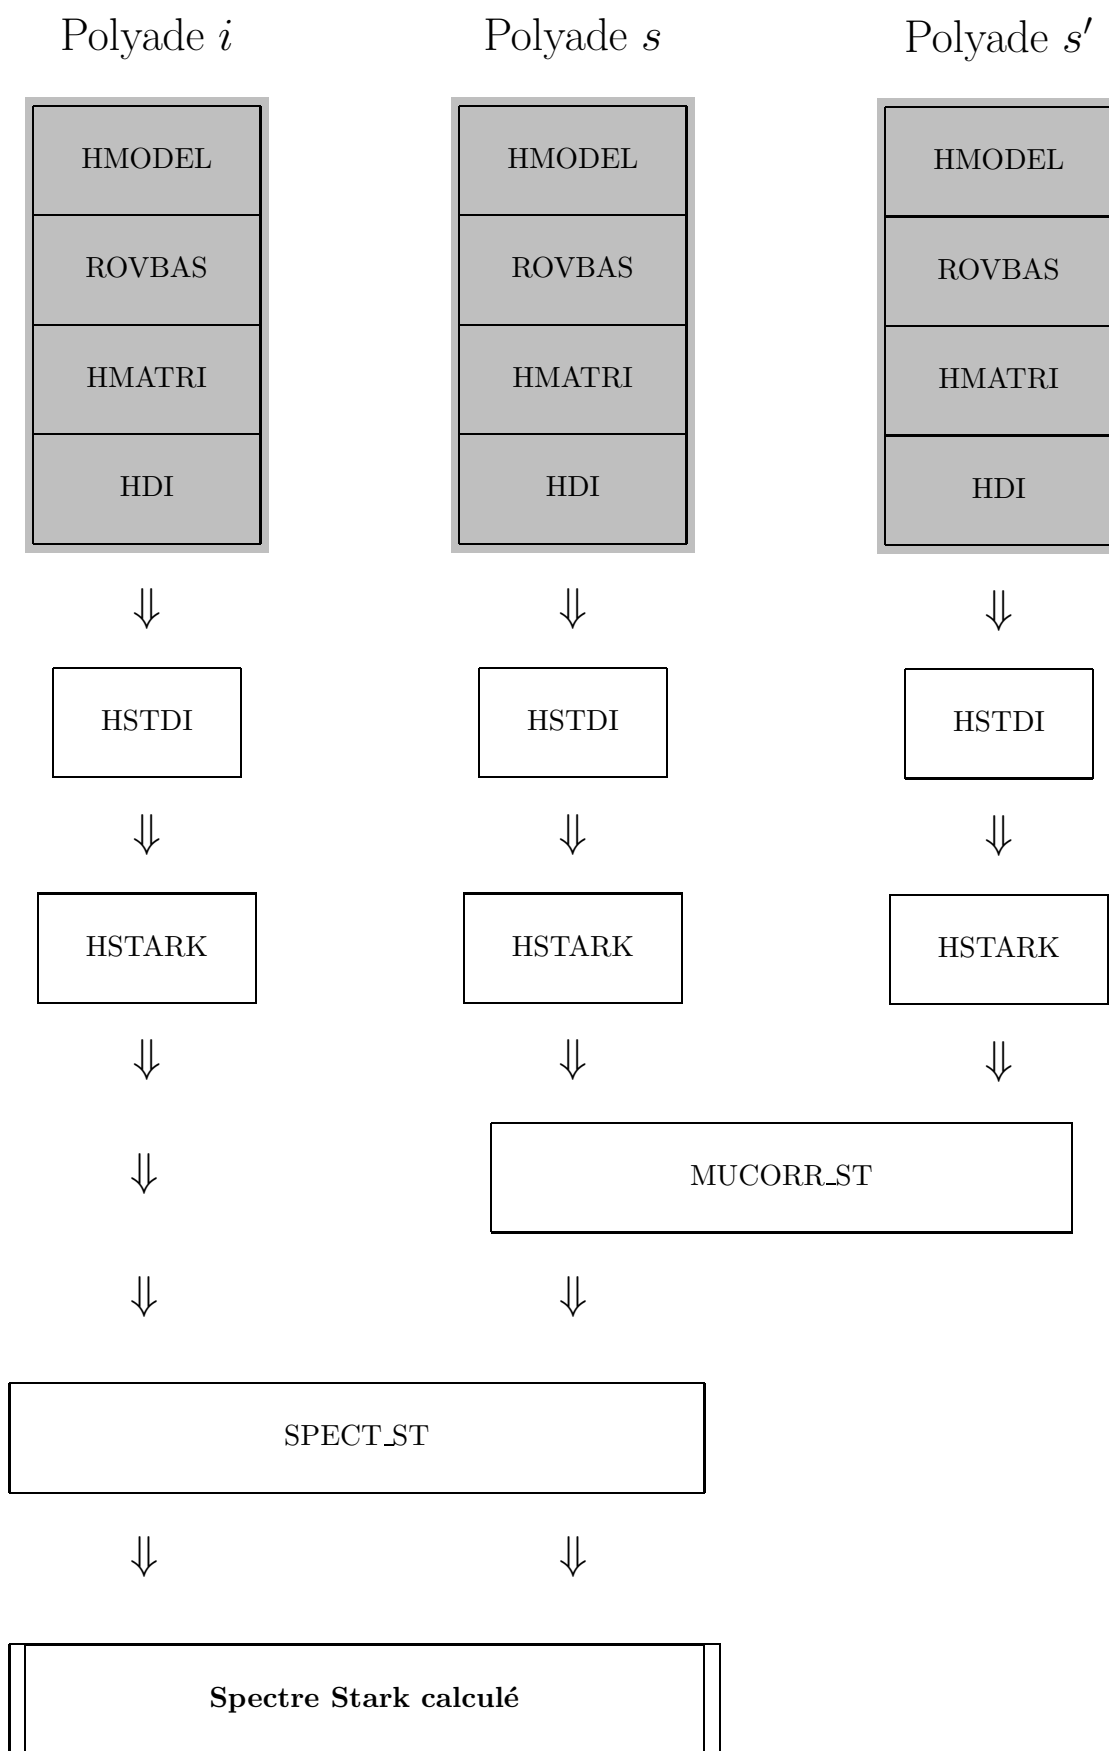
Polyade $i$ Polyade $s$ Polyade $s'$

HMODEL
ROVBAS
HMATRI
HDI

HMODEL
ROVBAS
HMATRI
HDI

HMODEL
ROVBAS
HMATRI
HDI

$\Downarrow$ $\Downarrow$ $\Downarrow$

HSTDI HSTDI HSTDI

$\Downarrow$ $\Downarrow$ $\Downarrow$

HSTARK HSTARK HSTARK

$\Downarrow$ $\Downarrow$ $\Downarrow$

$\Downarrow$

MUCORR_ST

$\Downarrow$ $\Downarrow$

SPECT_ST

$\Downarrow$ $\Downarrow$

**Spectre Stark calculé**